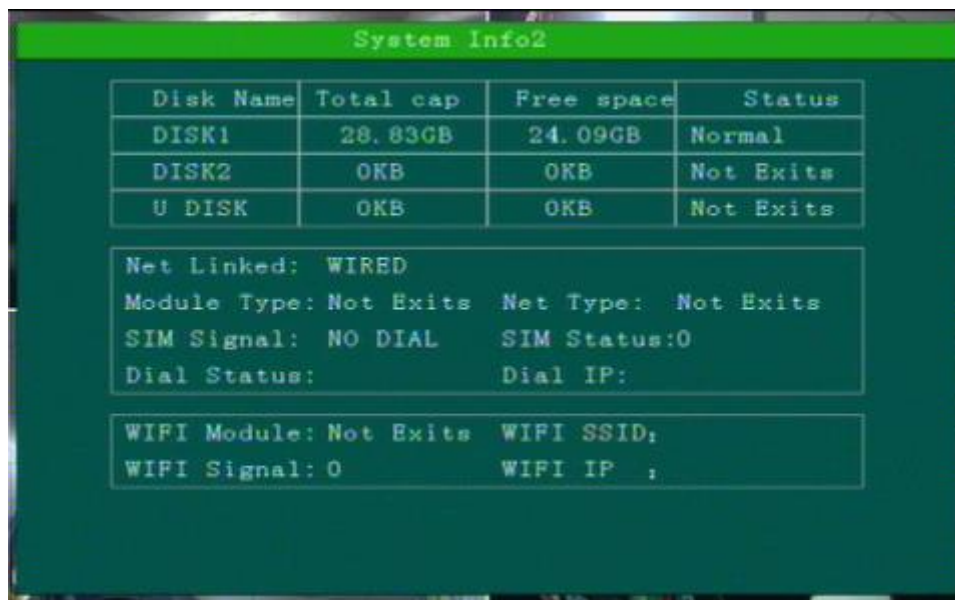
System Info2

| Disk Name | Total cap | Free space | Status |
|---|---|---|---|
| DISK1 | 28.83GB | 24.09GB | Normal |
| DISK2 | 0KB | 0KB | Not Exits |
| U DISK | 0KB | 0KB | Not Exits |

Net Linked: WIRED
Module Type: Not Exits   Net Type: Not Exits
SIM Signal: NO DIAL   SIM Status:0
Dial Status:   Dial IP:

WIFI Module: Not Exits   WIFI SSID:
WIFI Signal: 0   WIFI IP :